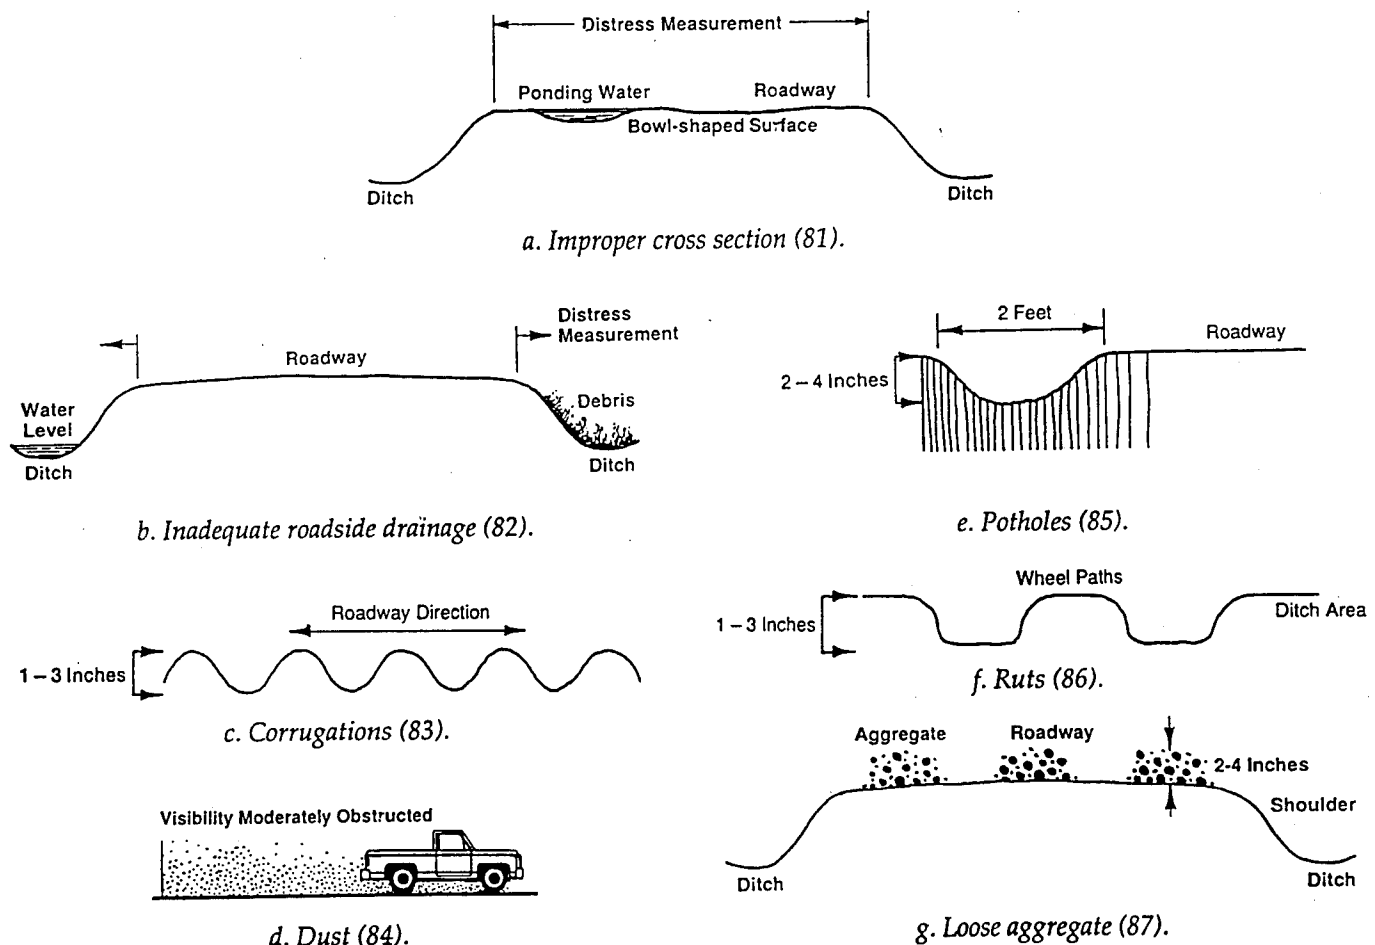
Distress Measurement

Ponding Water

Roadway

Bowl-shaped Surface

Ditch

Ditch

a. Improper cross section (81).

Distress Measurement

Roadway

Water Level

Debris

Ditch

Ditch

b. Inadequate roadside drainage (82).

2 Feet

Roadway

2 – 4 Inches

e. Potholes (85).

Roadway Direction

1 – 3 Inches

c. Corrugations (83).

Wheel Paths

1 – 3 Inches

Ditch Area

f. Ruts (86).

Visibility Moderately Obstructed

d. Dust (84).

Aggregate

Roadway

2-4 Inches

Shoulder

Ditch

Ditch

g. Loose aggregate (87).